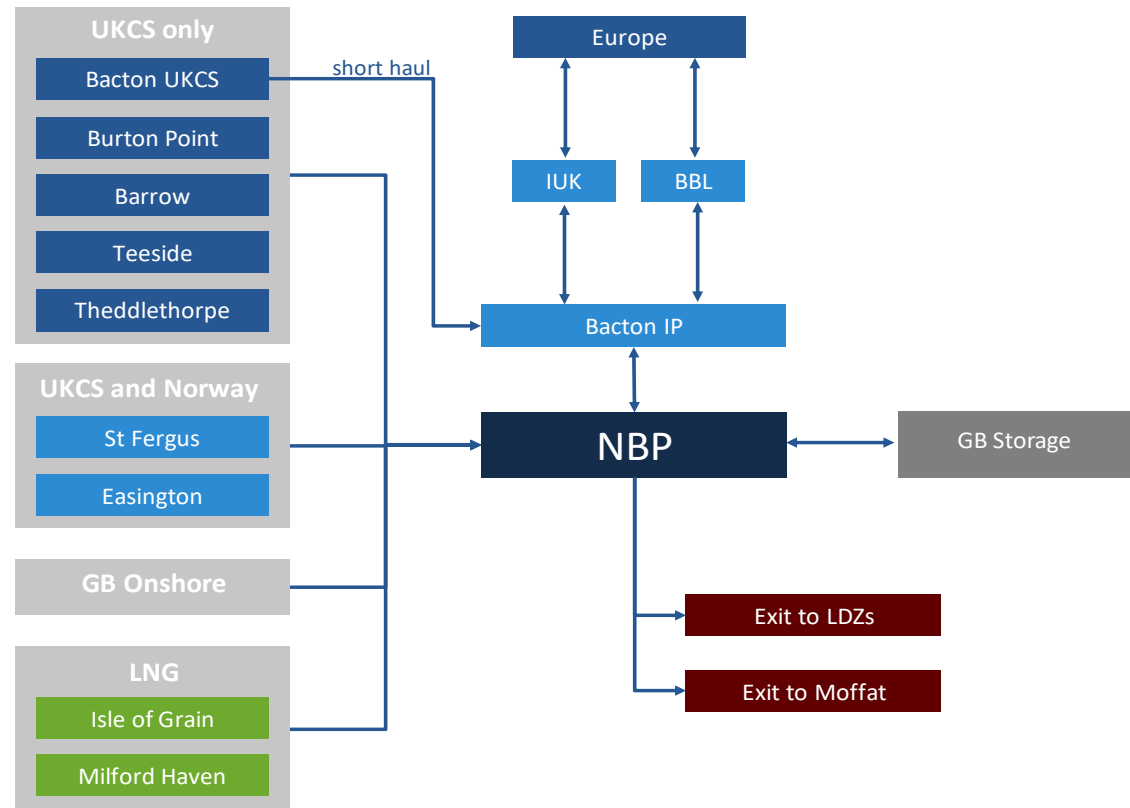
UKCS only
Bacton UKCS
Burton Point
Barrow
Teeside
Theddlethorpe

short haul

UKCS and Norway
St Fergus
Easington

GB Onshore

LNG
Isle of Grain
Milford Haven

Europe
IUK
BBL
Bacton IP
NBP
GB Storage
Exit to LDZs
Exit to Moffat